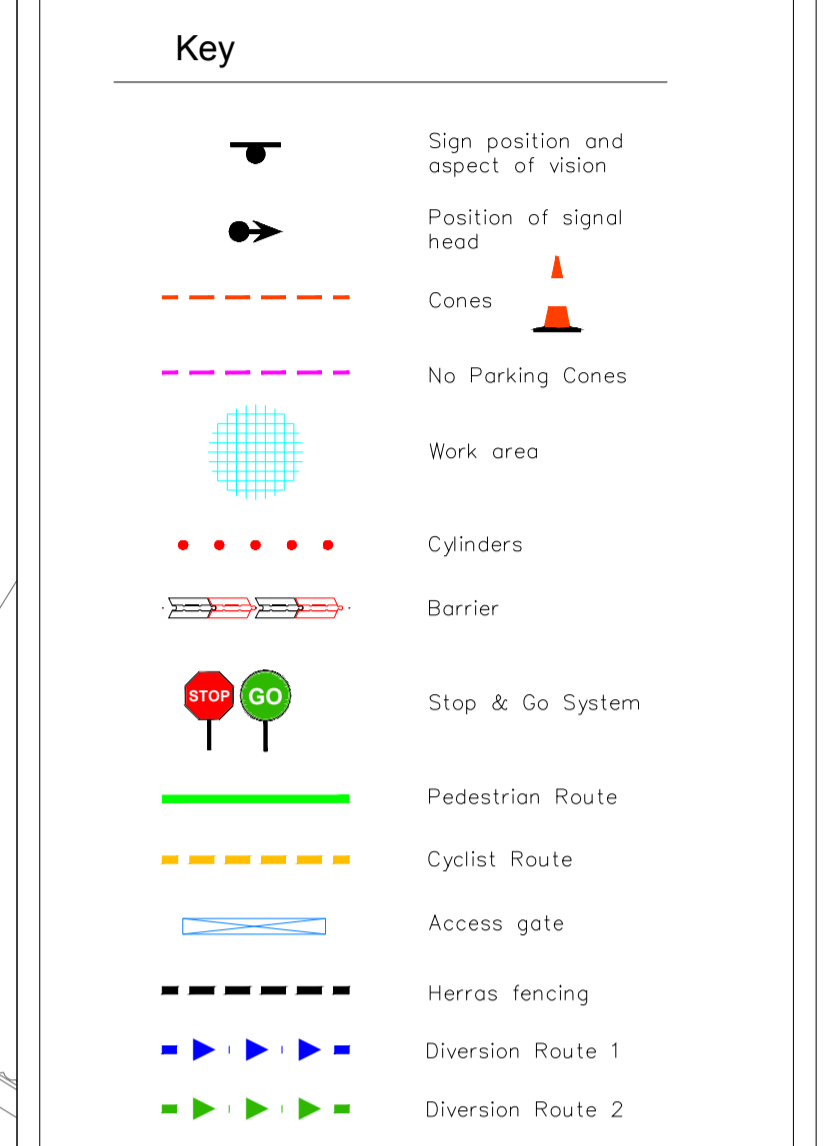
Key

Sign position and aspect of vision

Position of signal head

Cones

No Parking Cones

Work area

Cylinders

Barrier

STOP GO Stop & Go System

Pedestrian Route

Cyclist Route

Access gate

Herras fencing

Diversion Route 1

Diversion Route 2